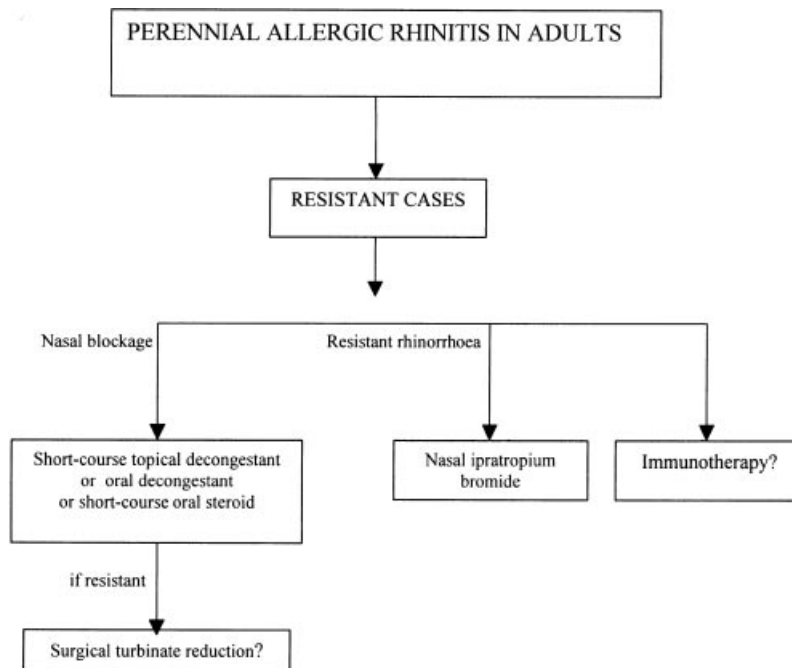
PERENNIAL ALLERGIC RHINITIS IN ADULTS

RESISTANT CASES

Nasal blockage

Resistant rhinorrhoea

Short-course topical decongestant or oral decongestant or short-course oral steroid

Nasal ipratropium bromide

Immunotherapy?

if resistant

Surgical turbinate reduction?